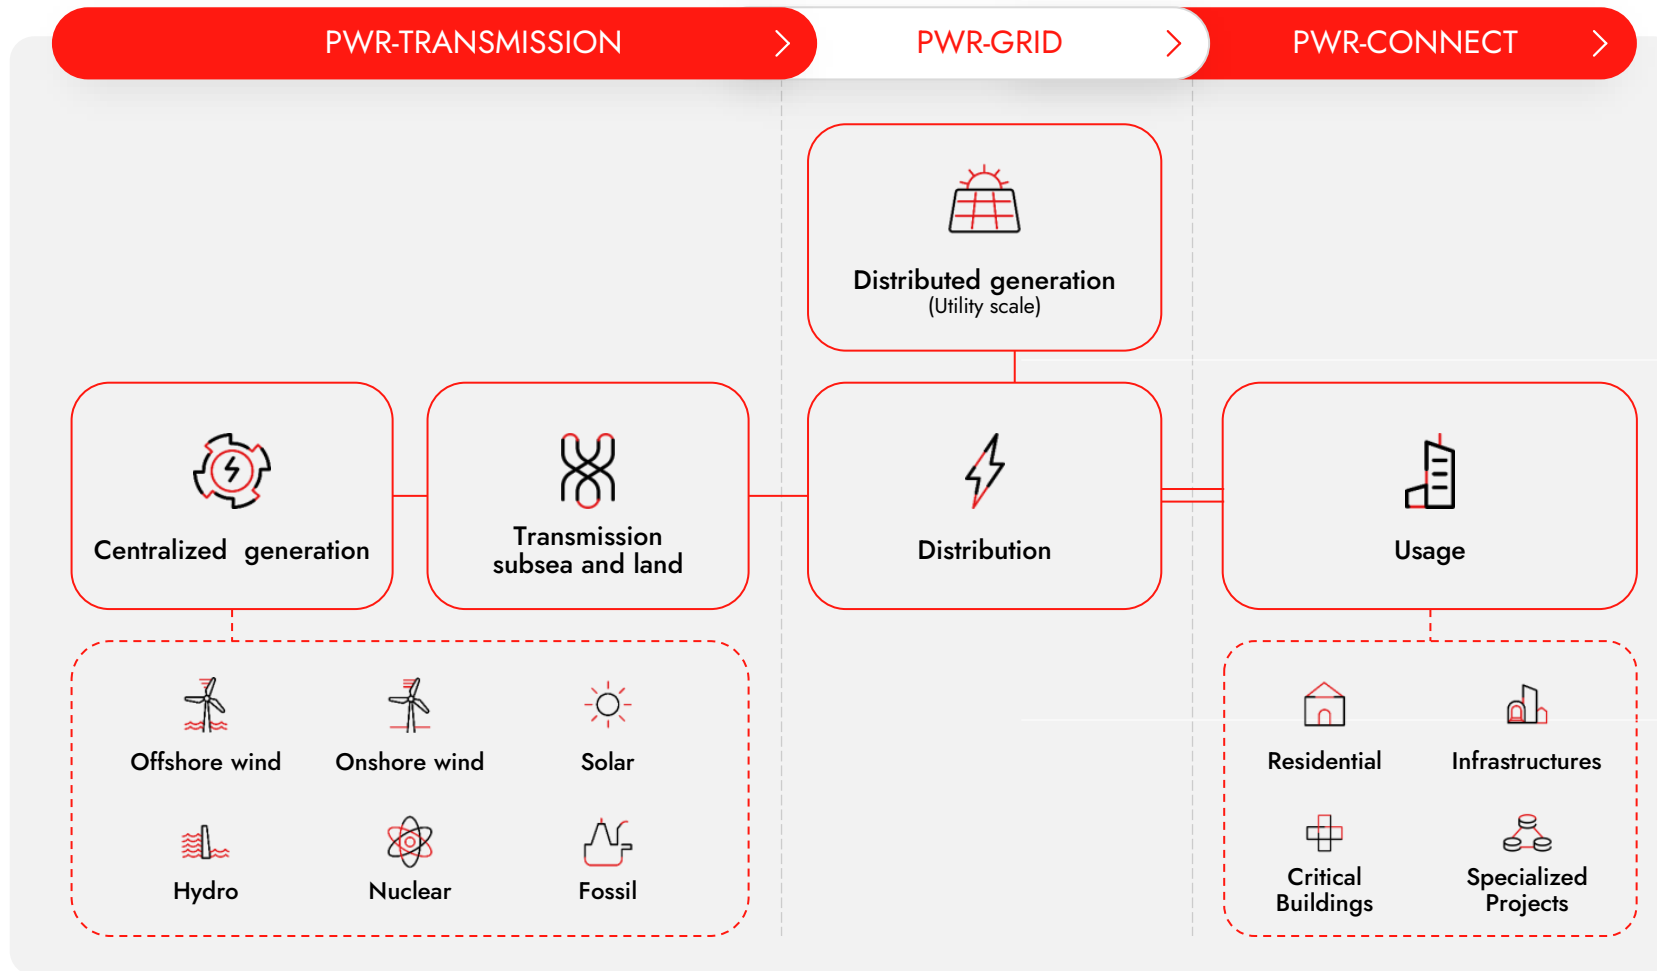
PWR-TRANSMISSION

PWR-GRID

PWR-CONNECT

Distributed generation
(Utility scale)

Centralized generation

Transmission subsea and land

Distribution

Usage

Offshore wind

Onshore wind

Solar

Hydro

Nuclear

Fossil

Residential

Infrastructures

Critical Buildings

Specialized Projects